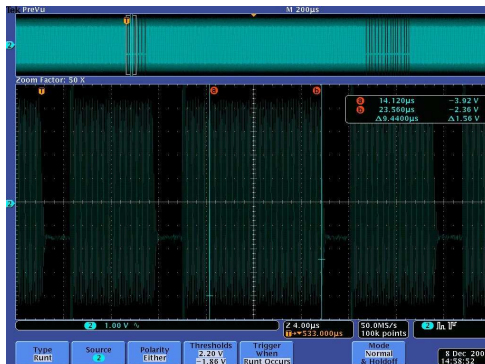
Tek PreVu M 200μs

T

2

Zoom Factor: 50 X

T a b

a 14.120μs −3.92 V
b 23.560μs −2.36 V
Δ9.4400μs Δ1.56 V

2

2 1.00 V

Z 4.00μs
T→▾533.000μs

50.0MS/s
100k points

2

Type
Runt

Source
2

Polarity
Either

Thresholds
2.20 V
−1.86 V

Trigger
When
Runt Occurs

Mode
Normal
& Holdoff

8 Dec 200
14:58:52